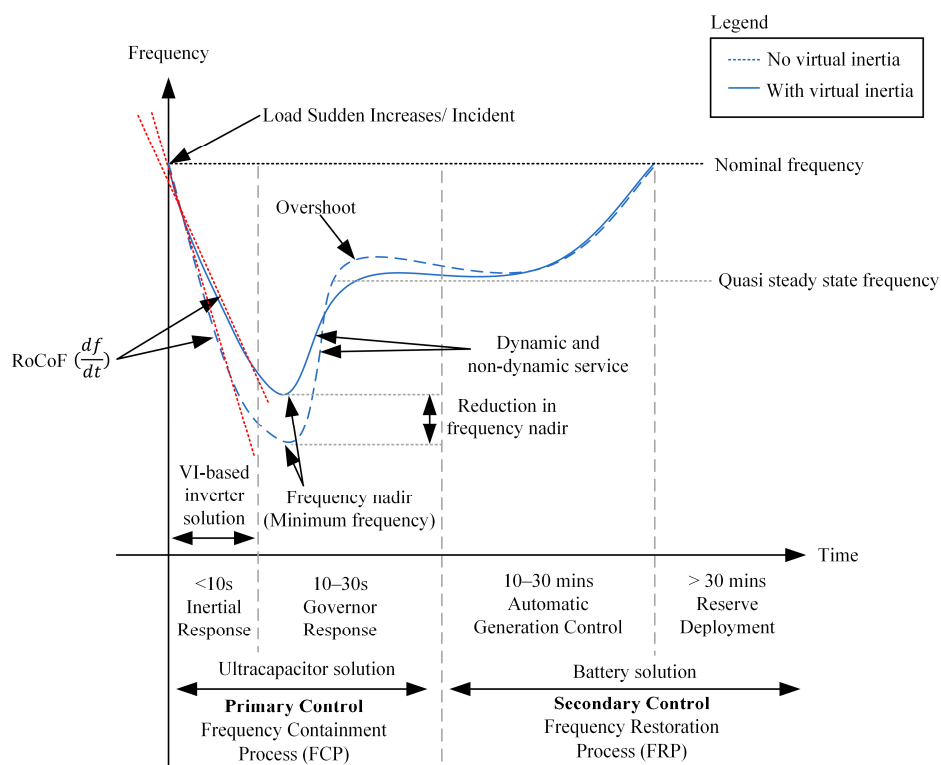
Legend

No virtual inertia

With virtual inertia

Frequency

Load Sudden Increases/ Incident

Nominal frequency

Overshoot

Quasi steady state frequency

RoCoF ($\frac{df}{dt}$)

Dynamic and non-dynamic service

Reduction in frequency nadir

VI-based inverter solution

Frequency nadir (Minimum frequency)

Time

<10s Inertial Response

10–30s Governor Response

10–30 mins Automatic Generation Control

> 30 mins Reserve Deployment

Ultracapacitor solution

Battery solution

Primary Control
Frequency Containment Process (FCP)

Secondary Control
Frequency Restoration Process (FRP)